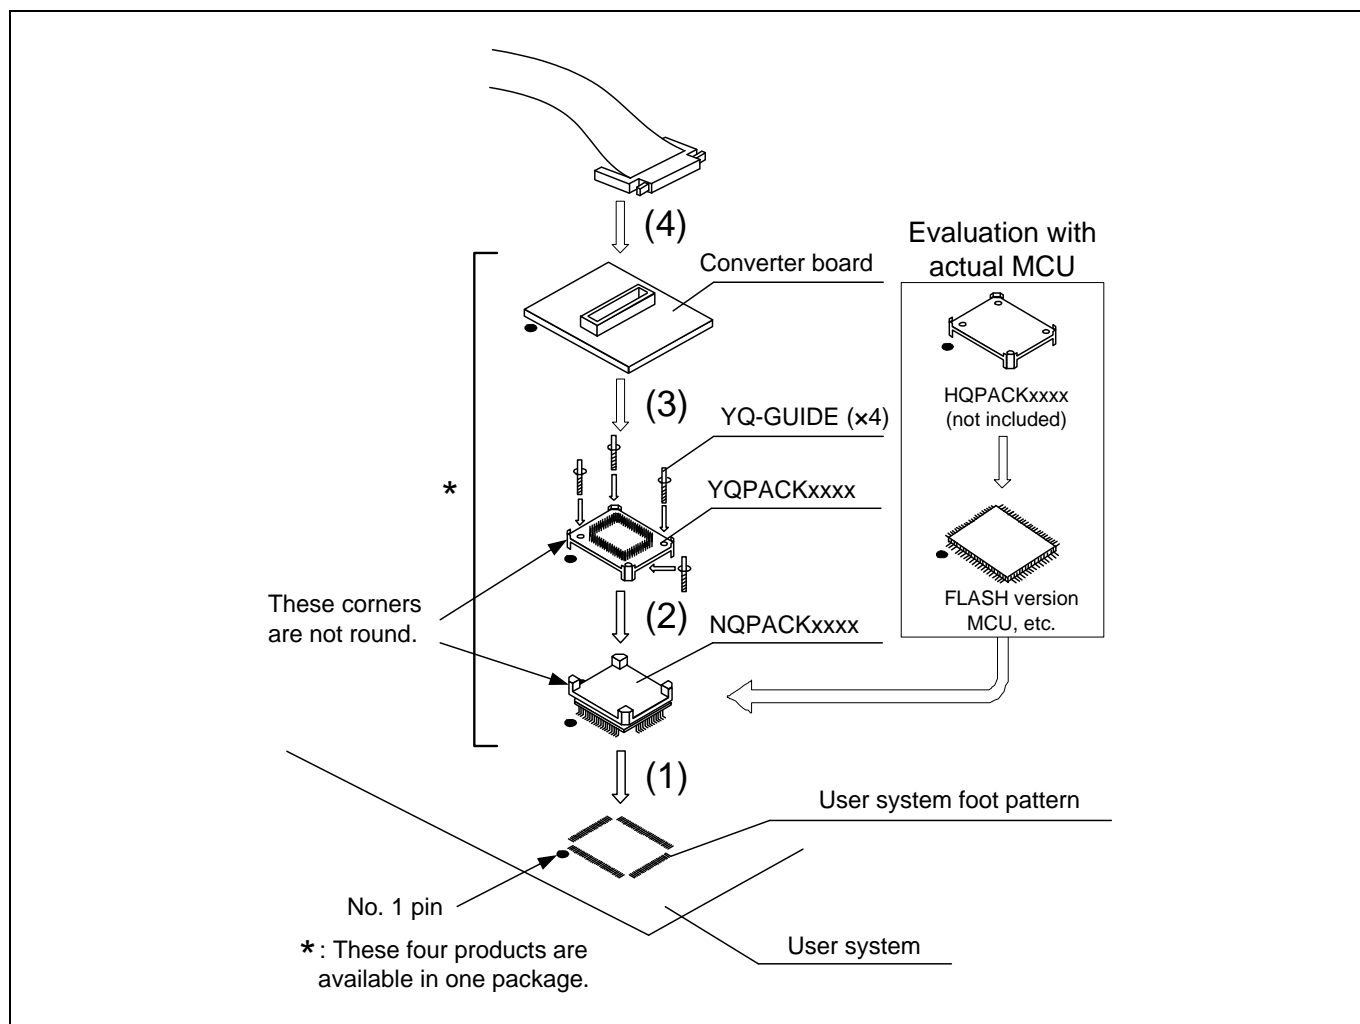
(4)

Evaluation with actual MCU

Converter board

HQPACKxxxx (not included)

(3)

YQ-GUIDE (×4)

*

YQPACKxxxx

FLASH version MCU, etc.

These corners are not round.

(2)

NQPACKxxxx

(1)

User system foot pattern

No. 1 pin

User system

*: These four products are available in one package.